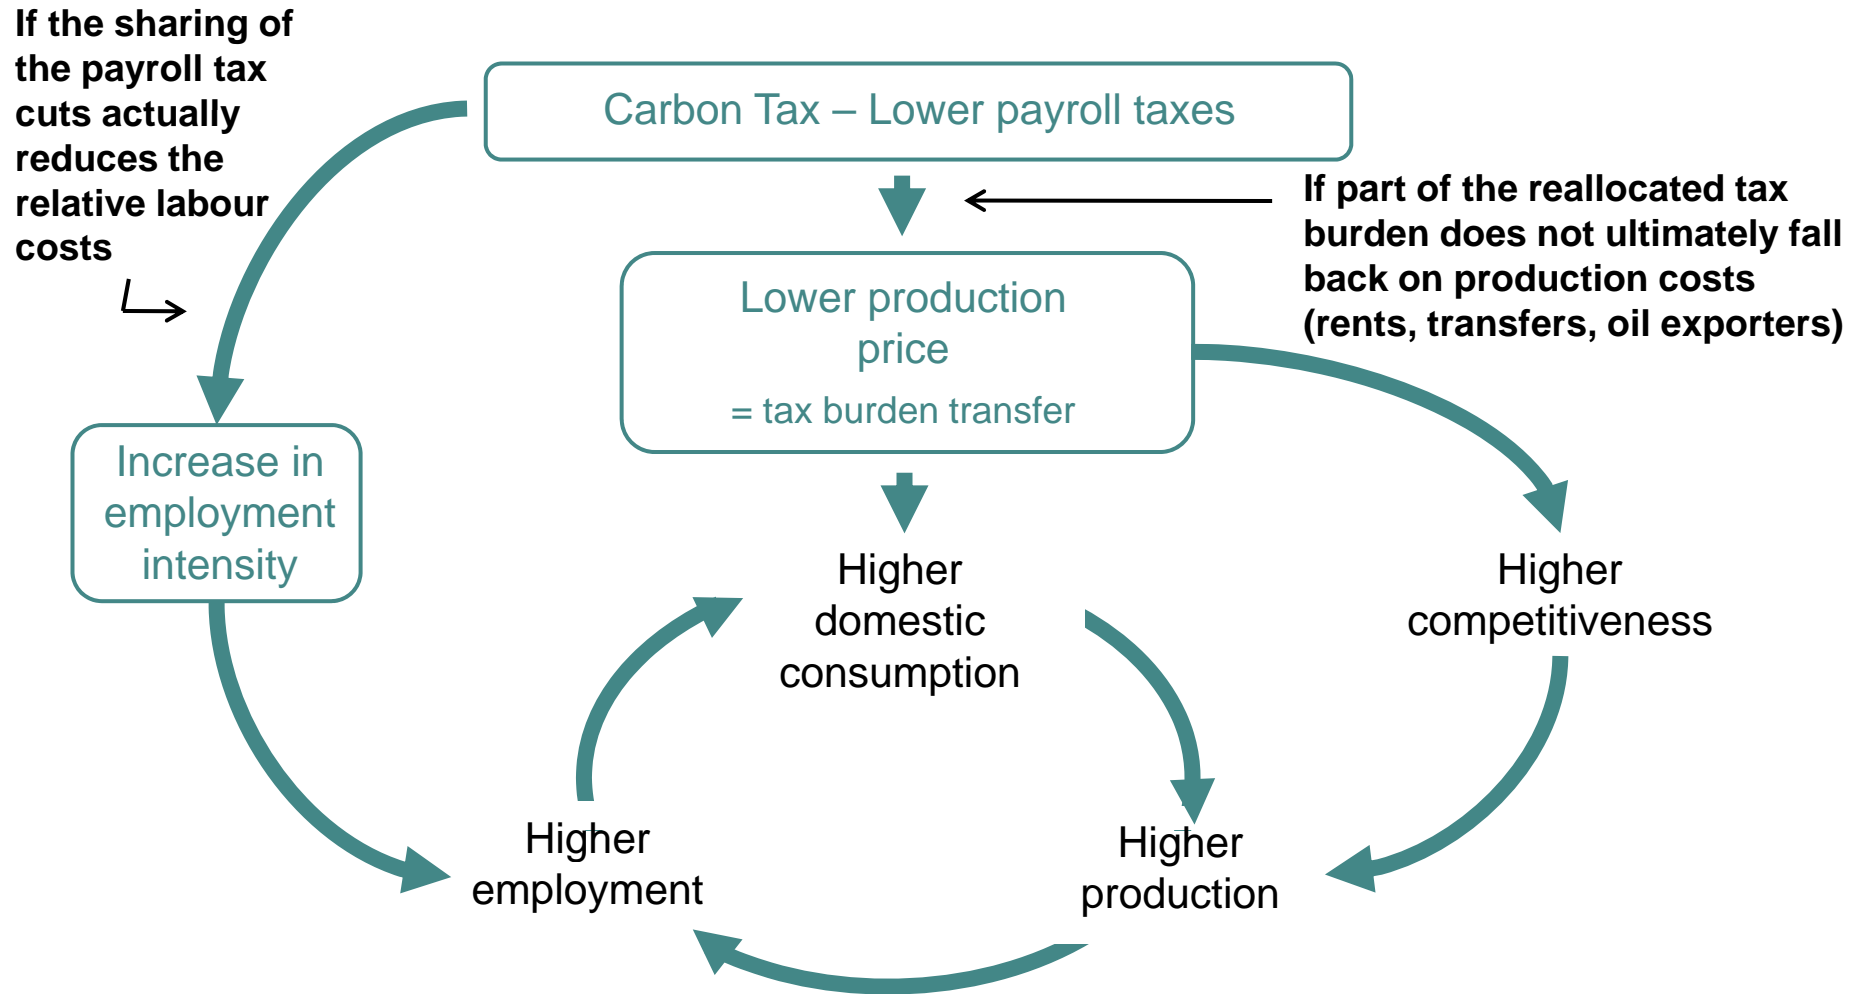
If the sharing of the payroll tax cuts actually reduces the relative labour costs

Carbon Tax – Lower payroll taxes

If part of the reallocated tax burden does not ultimately fall back on production costs (rents, transfers, oil exporters)

Lower production price

= tax burden transfer

Increase in employment intensity

Higher domestic consumption

Higher competitiveness

Higher employment

Higher production